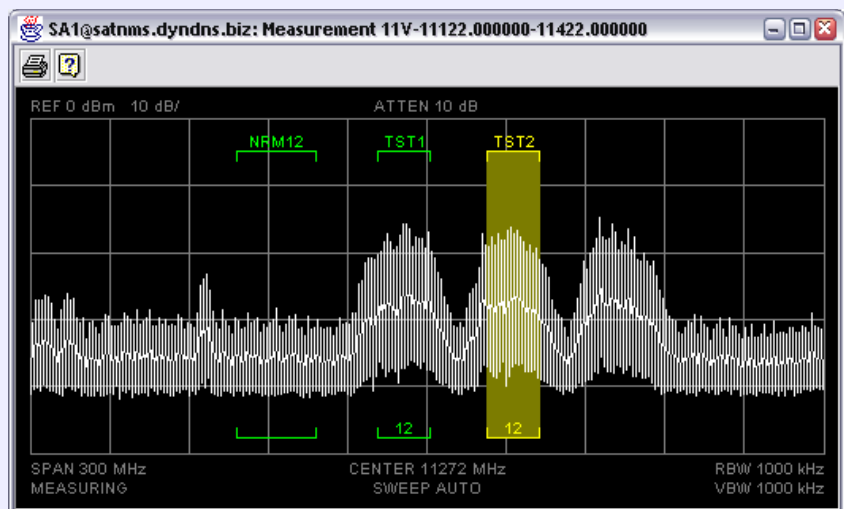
SA1@satnms.dyndns.biz: Measurement 11V-11122.000000-11422.000000

REF 0 dBm 10 dB/

ATTEN 10 dB

NRM12

TST1

TST2

12

12

SPAN 300 MHz

CENTER 11272 MHz

RBW 1000 kHz

MEASURING

SWEEP AUTO

VBW 1000 kHz